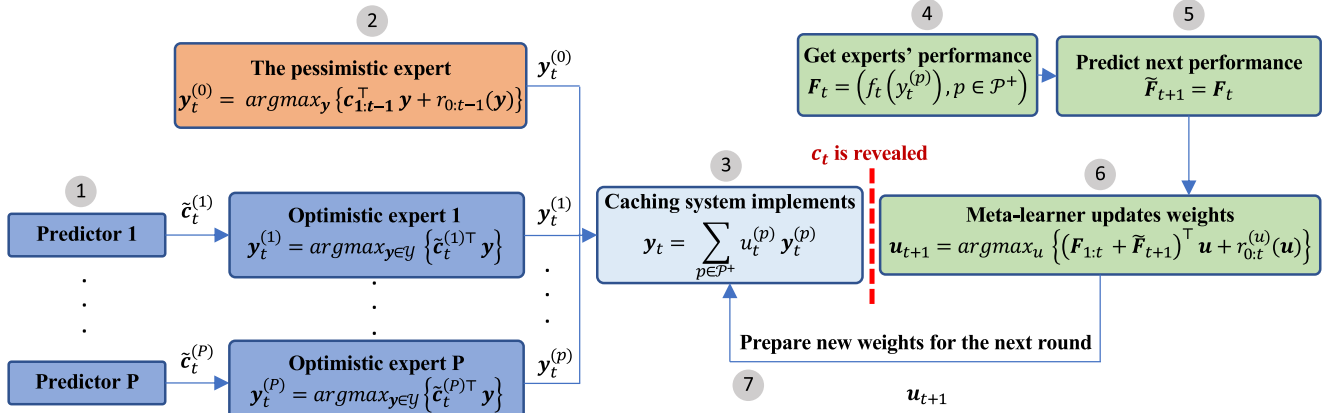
2

The pessimistic expert
$\boldsymbol{y}_t^{(0)} = argmax_{\boldsymbol{y}} \{\boldsymbol{c}_{1:t-1}^{\top} \boldsymbol{y} + r_{0:t-1}(\boldsymbol{y})\}$

$\boldsymbol{y}_t^{(0)}$

4

Get experts' performance
$\boldsymbol{F}_t = \left(f_t\left(y_t^{(p)}\right), p \in \mathcal{P}^+\right)$

5

Predict next performance
$\widetilde{\boldsymbol{F}}_{t+1} = \boldsymbol{F}_t$

$c_t$ is revealed

1

Predictor 1

$\tilde{\boldsymbol{c}}_t^{(1)}$

Optimistic expert 1
$\boldsymbol{y}_t^{(1)} = argmax_{\boldsymbol{y}\in\mathcal{Y}} \left\{\tilde{\boldsymbol{c}}_t^{(1)\top} \boldsymbol{y}\right\}$

$\boldsymbol{y}_t^{(1)}$

3

Caching system implements
$\boldsymbol{y}_t = \sum_{p\in\mathcal{P}^+} u_t^{(p)} \boldsymbol{y}_t^{(p)}$

6

Meta-learner updates weights
$\boldsymbol{u}_{t+1} = argmax_u \left\{\left(\boldsymbol{F}_{1:t} + \widetilde{\boldsymbol{F}}_{t+1}\right)^{\top} \boldsymbol{u} + r_{0:t}^{(u)}(\boldsymbol{u})\right\}$

Prepare new weights for the next round

Predictor P

$\tilde{\boldsymbol{c}}_t^{(P)}$

Optimistic expert P
$\boldsymbol{y}_t^{(P)} = argmax_{\boldsymbol{y}\in\mathcal{Y}} \left\{\tilde{\boldsymbol{c}}_t^{(P)\top} \boldsymbol{y}\right\}$

$\boldsymbol{y}_t^{(p)}$

7

$\boldsymbol{u}_{t+1}$